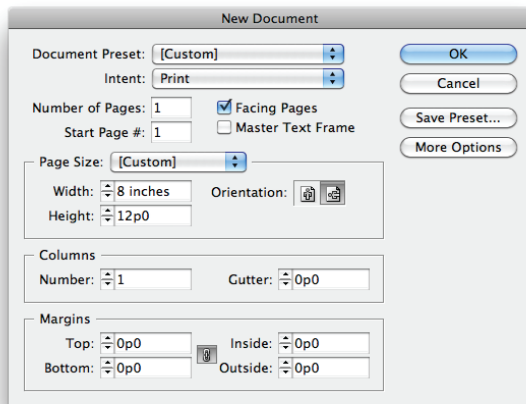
New Document

Document Preset: [Custom]
Intent: Print
Number of Pages: 1
Start Page #: 1
Facing Pages
Master Text Frame

OK
Cancel
Save Preset...
More Options

Page Size: [Custom]
Width: 8 inches
Height: 12p0
Orientation:

Columns
Number: 1
Gutter: 0p0

Margins
Top: 0p0
Bottom: 0p0
Inside: 0p0
Outside: 0p0